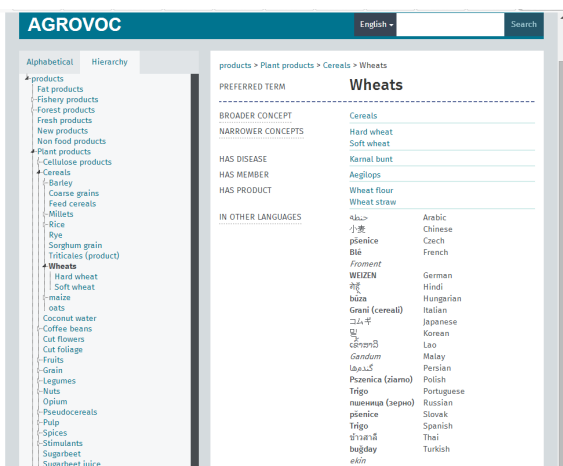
AGROVOC

English ▾ Search

Alphabetical Hierarchy

products
Fat products
Fishery products
Forest products
Fresh products
New products
Non food products
Plant products
Cellulose products
Cereals
Barley
Coarse grains
Feed cereals
Millets
Rice
Rye
Sorghum grain
Triticales (product)
Wheats
Hard wheat
Soft wheat
maize
oats
Coconut water
Coffee beans
Cut flowers
Cut foliage
Fruits
Grain
Legumes
Nuts
Opium
Pseudocereals
Pulp
Spices
Stimulants
Sugarbeet
Sugarbeet juice

products > Plant products > Cereals > Wheats

| | |
|---|---|
| PREFERRED TERM | Wheats |
| BROADER CONCEPT | Cereals |
| NARROWER CONCEPTS | Hard wheat<br>Soft wheat |
| HAS DISEASE | Karnal bunt |
| HAS MEMBER | Aegilops |
| HAS PRODUCT | Wheat flour<br>Wheat straw |

IN OTHER LANGUAGES

| | |
|---|---|
| حنطة | Arabic |
| 小麦 | Chinese |
| pšenice | Czech |
| Blé | French |
| Froment | |
| WEIZEN | German |
| गेहूँ | Hindi |
| búza | Hungarian |
| Grani (cereali) | Italian |
| コムギ | Japanese |
| 밀 | Korean |
| ເຂົ້າສາລີ | Lao |
| Gandum | Malay |
| گندمها | Persian |
| Pszenica (ziarno) | Polish |
| Trigo | Portuguese |
| пшеница (зерно) | Russian |
| pšenice | Slovak |
| Trigo | Spanish |
| ข้าวสาลี | Thai |
| buğday | Turkish |
| ekin | |